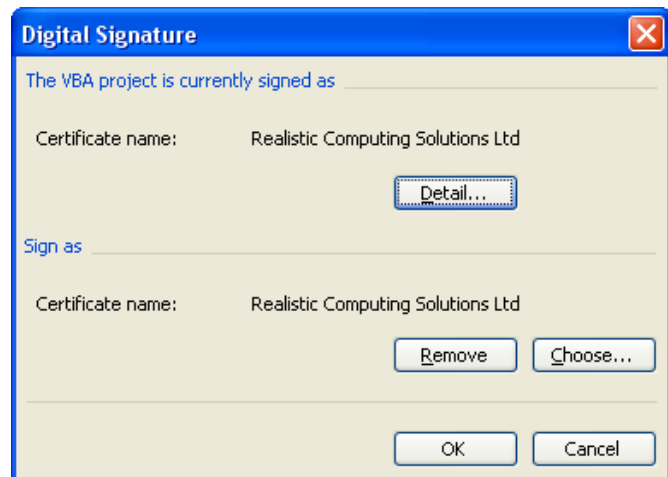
Digital Signature

The VBA project is currently signed as

Certificate name: Realistic Computing Solutions Ltd

Detail...

Sign as

Certificate name: Realistic Computing Solutions Ltd

Remove Choose...

OK Cancel